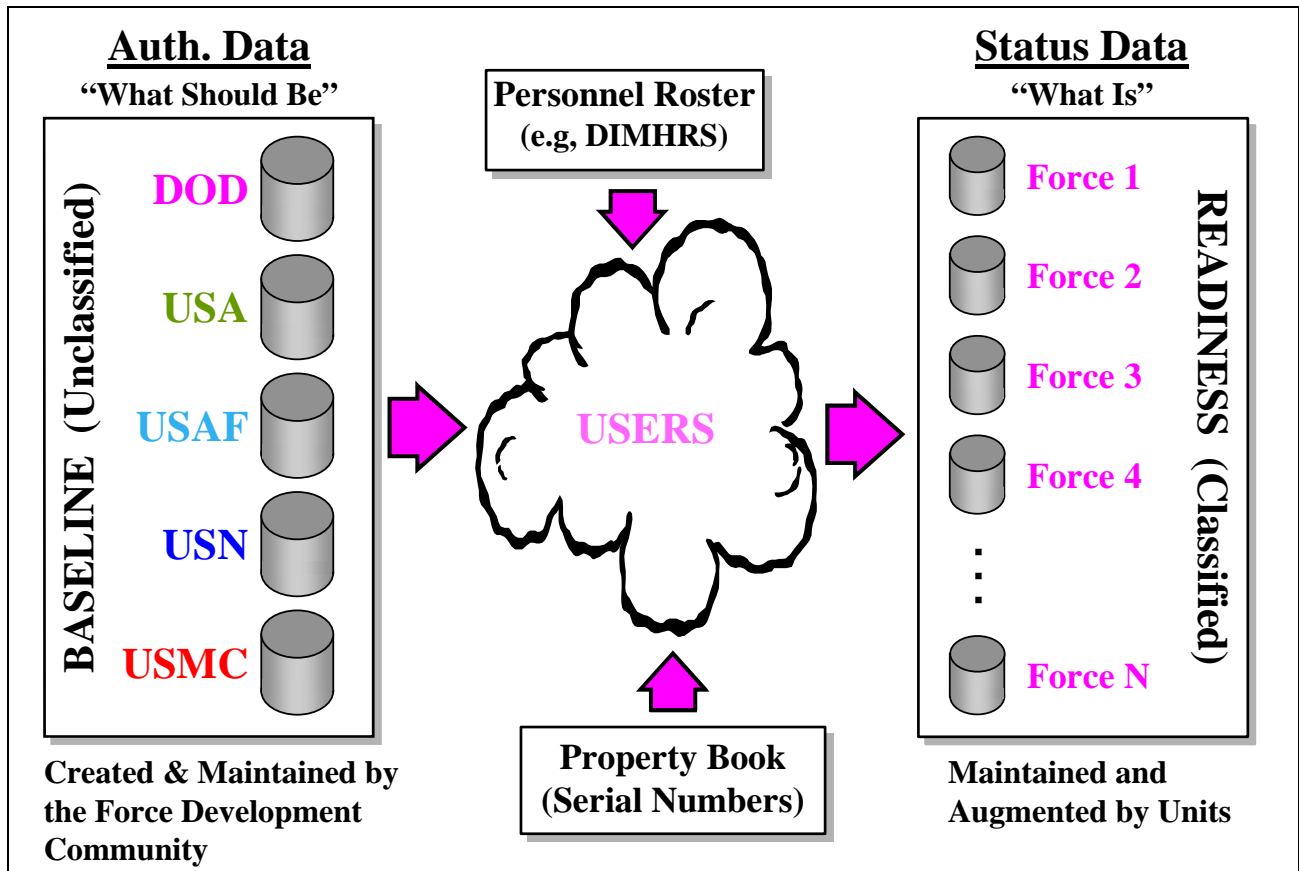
Auth. Data
"What Should Be"

BASELINE (Unclassified)

DOD

USA

USAF

USN

USMC

Created & Maintained by the Force Development Community

Personnel Roster
(e.g, DIMHRS)

USERS

Property Book
(Serial Numbers)

Status Data
"What Is"

READINESS (Classified)

Force 1

Force 2

Force 3

Force 4

. . .

Force N

Maintained and Augmented by Units